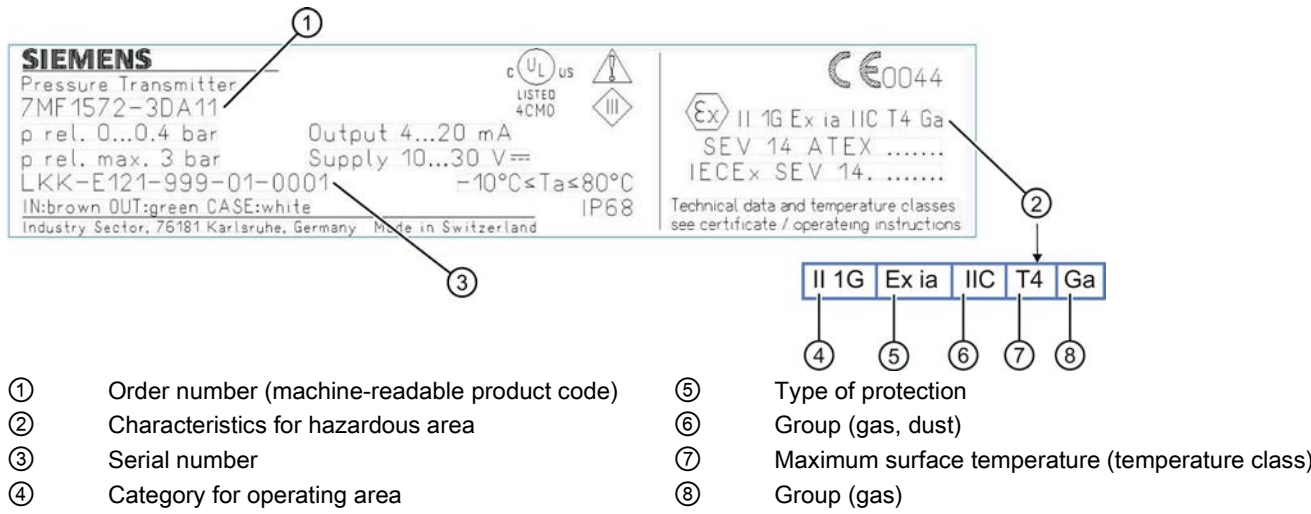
①

SIEMENS
Pressure Transmitter
7MF1572-3DA11
p rel. 0...0.4 bar
p rel. max. 3 bar
LKK-E121-999-01-0001
IN:brown OUT:green CASE:white
Industry Sector, 76181 Karlsruhe, Germany Made in Switzerland

c UL us LISTED 4CM0

Output 4...20 mA
Supply 10...30 V⎓
−10°C≤Ta≤80°C
IP68

CE 0044
Ex II 1G Ex ia IIC T4 Ga
SEV 14 ATEX .......
IECEx SEV 14. .......
Technical data and temperature classes see certificate / operateing instructions

②

③

| II 1G | Ex ia | IIC | T4 | Ga |
|---|---|---|---|---|

④ ⑤ ⑥ ⑦ ⑧

① Order number (machine-readable product code)
② Characteristics for hazardous area
③ Serial number
④ Category for operating area

⑤ Type of protection
⑥ Group (gas, dust)
⑦ Maximum surface temperature (temperature class)
⑧ Group (gas)